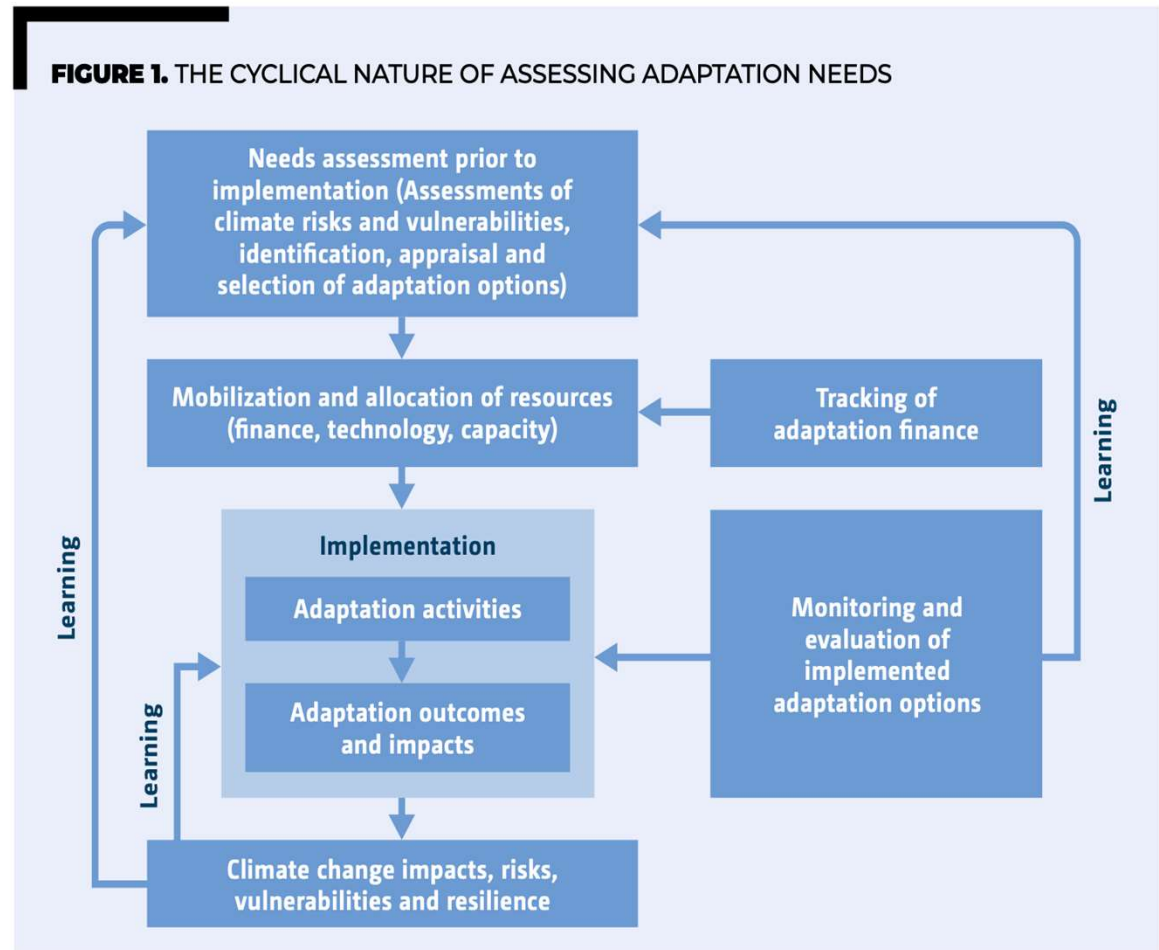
FIGURE 1. THE CYCLICAL NATURE OF ASSESSING ADAPTATION NEEDS

Needs assessment prior to implementation (Assessments of climate risks and vulnerabilities, identification, appraisal and selection of adaptation options)

Mobilization and allocation of resources (finance, technology, capacity)

Tracking of adaptation finance

Learning

Implementation

Adaptation activities

Adaptation outcomes and impacts

Monitoring and evaluation of implemented adaptation options

Learning

Learning

Climate change impacts, risks, vulnerabilities and resilience